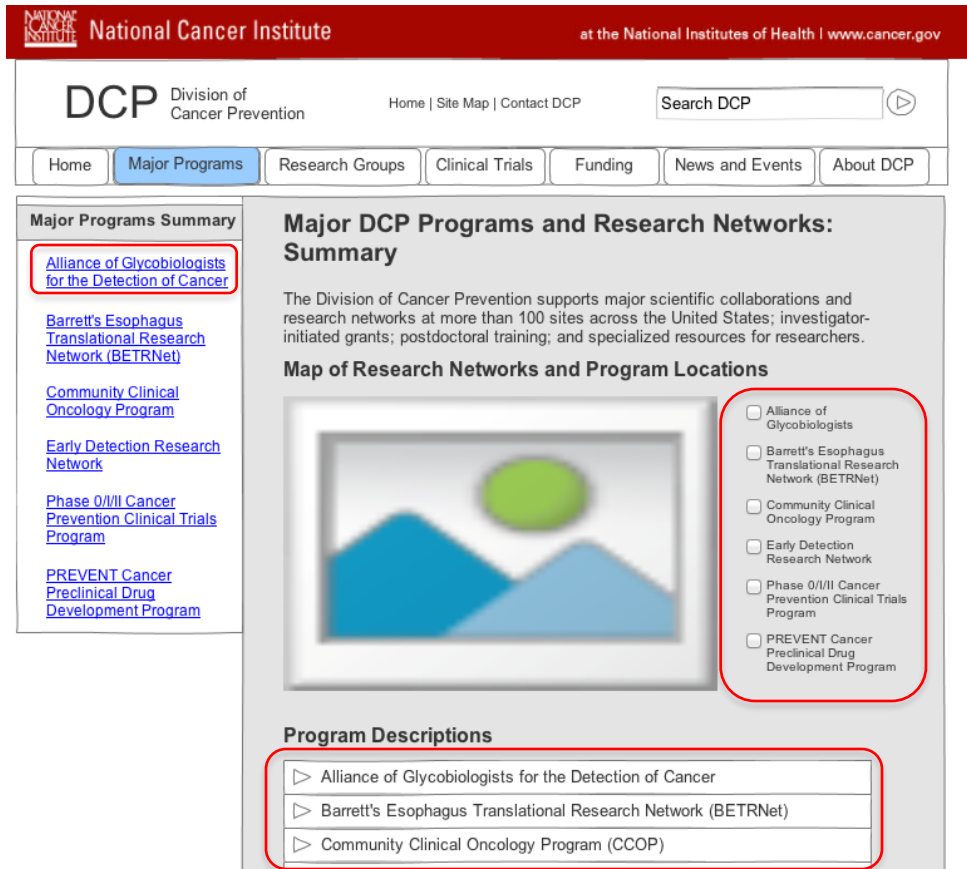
NATIONAL CANCER INSTITUTE National Cancer Institute

at the National Institutes of Health | www.cancer.gov

DCP Division of Cancer Prevention

Home | Site Map | Contact DCP

Search DCP

Home
Major Programs
Research Groups
Clinical Trials
Funding
News and Events
About DCP

Major Programs Summary

Alliance of Glycobiologists for the Detection of Cancer

Barrett's Esophagus Translational Research Network (BETRNet)

Community Clinical Oncology Program

Early Detection Research Network

Phase 0/I/II Cancer Prevention Clinical Trials Program

PREVENT Cancer Preclinical Drug Development Program

Major DCP Programs and Research Networks: Summary

The Division of Cancer Prevention supports major scientific collaborations and research networks at more than 100 sites across the United States; investigator-initiated grants; postdoctoral training; and specialized resources for researchers.

Map of Research Networks and Program Locations

Alliance of Glycobiologists

Barrett's Esophagus Translational Research Network (BETRNet)

Community Clinical Oncology Program

Early Detection Research Network

Phase 0/I/II Cancer Prevention Clinical Trials Program

PREVENT Cancer Preclinical Drug Development Program

Program Descriptions

Alliance of Glycobiologists for the Detection of Cancer

Barrett's Esophagus Translational Research Network (BETRNet)

Community Clinical Oncology Program (CCOP)